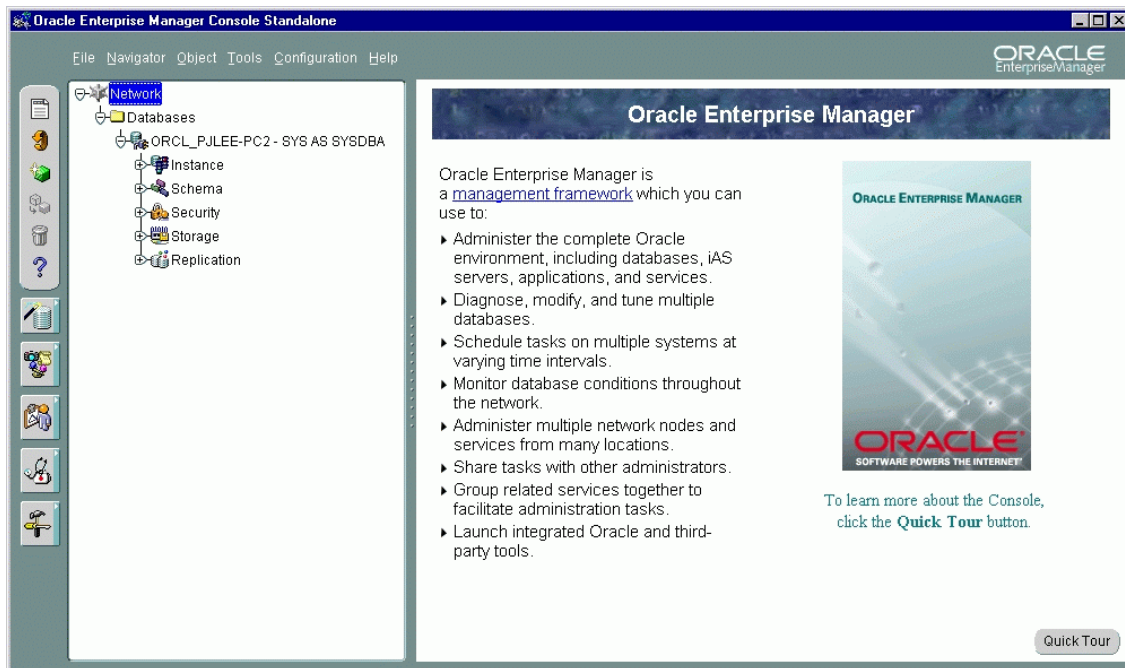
Oracle Enterprise Manager Console Standalone

File Navigator Object Tools Configuration Help

ORACLE
EnterpriseManager

Network
Databases
ORCL_PJLEE-PC2 - SYS AS SYSDBA
Instance
Schema
Security
Storage
Replication

Oracle Enterprise Manager

Oracle Enterprise Manager is a management framework which you can use to:

▸ Administer the complete Oracle environment, including databases, iAS servers, applications, and services.
▸ Diagnose, modify, and tune multiple databases.
▸ Schedule tasks on multiple systems at varying time intervals.
▸ Monitor database conditions throughout the network.
▸ Administer multiple network nodes and services from many locations.
▸ Share tasks with other administrators.
▸ Group related services together to facilitate administration tasks.
▸ Launch integrated Oracle and third-party tools.

ORACLE ENTERPRISE MANAGER

ORACLE
SOFTWARE POWERS THE INTERNET

To learn more about the Console, click the Quick Tour button.

Quick Tour